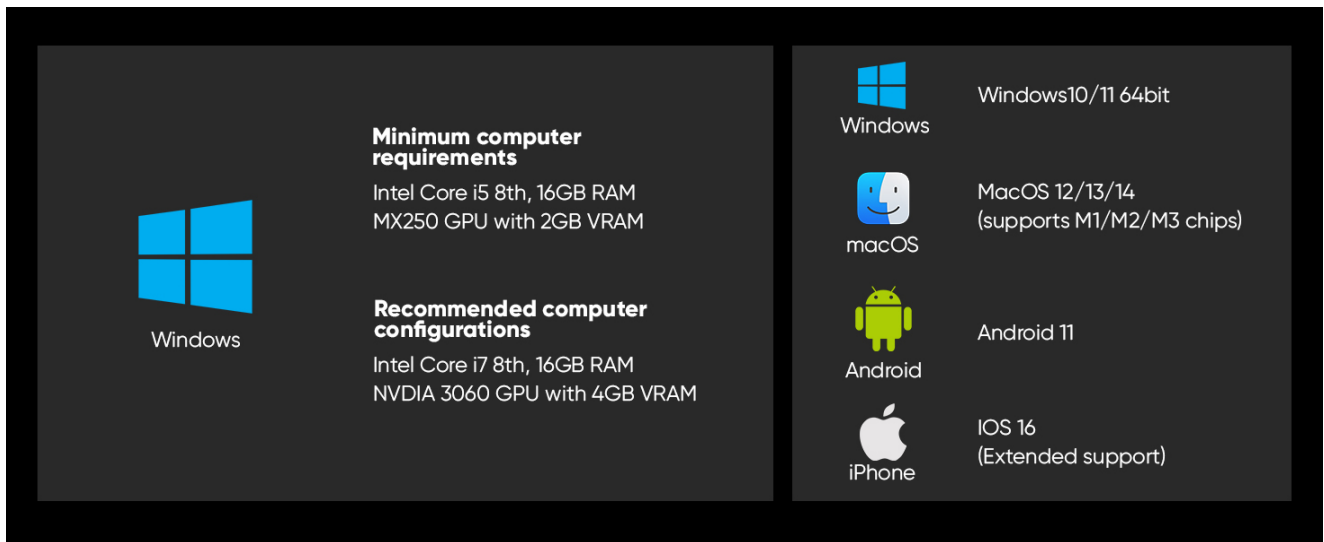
Windows

Minimum computer requirements

Intel Core i5 8th, 16GB RAM
MX250 GPU with 2GB VRAM

Recommended computer configurations

Intel Core i7 8th, 16GB RAM
NVDIA 3060 GPU with 4GB VRAM

Windows

Windows10/11 64bit

macOS

MacOS 12/13/14
(supports M1/M2/M3 chips)

Android

Android 11

iPhone

IOS 16
(Extended support)